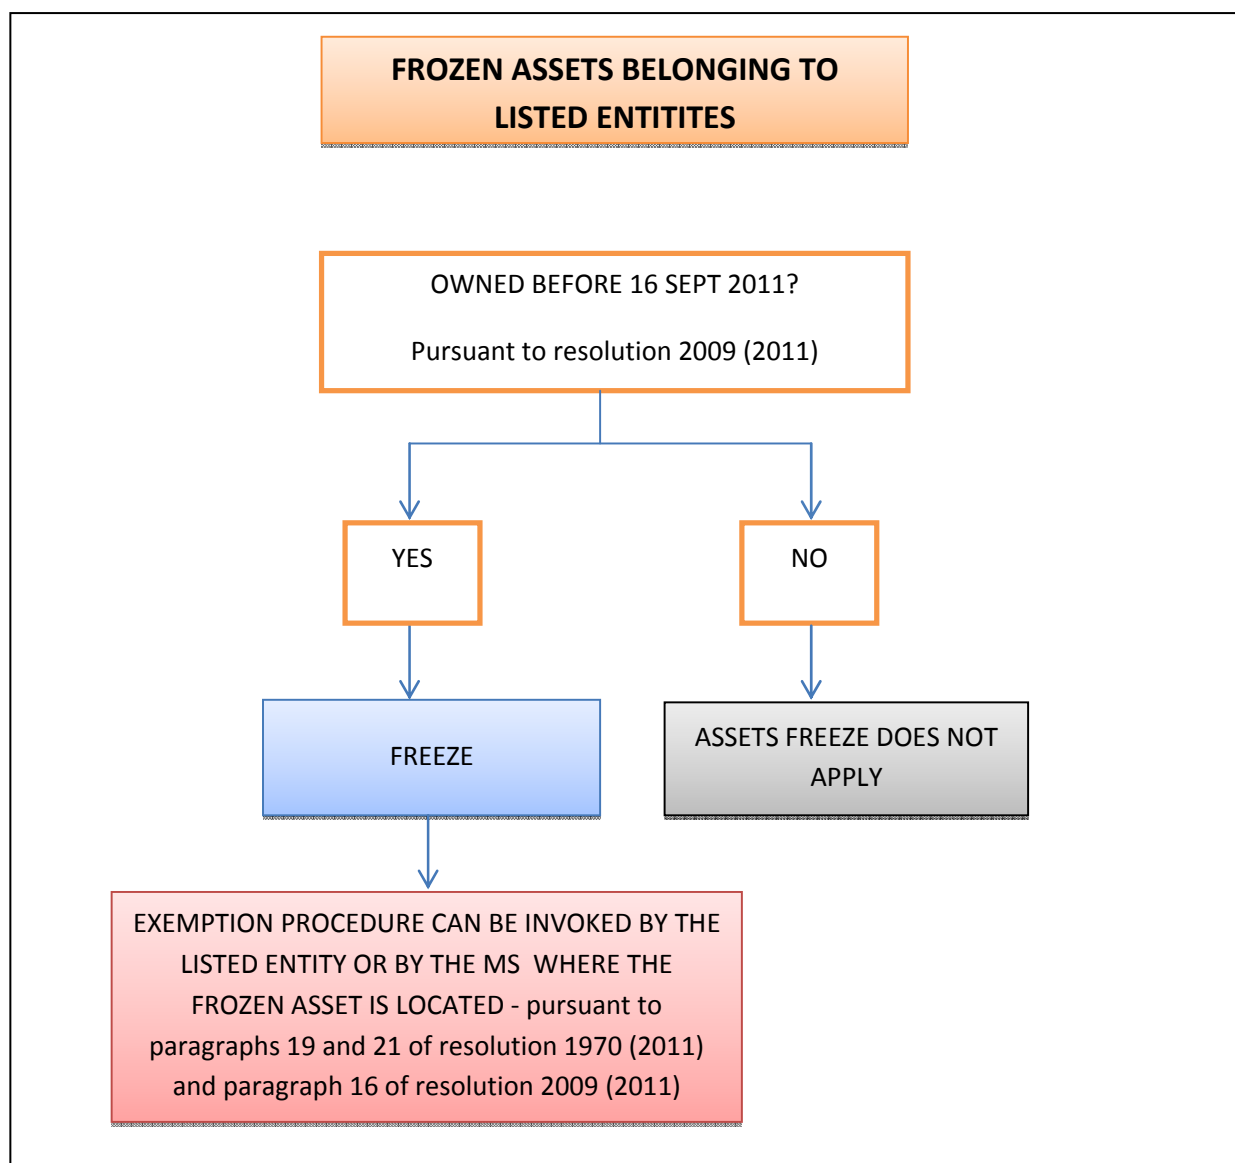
FROZEN ASSETS BELONGING TO LISTED ENTITITES

OWNED BEFORE 16 SEPT 2011?

Pursuant to resolution 2009 (2011)

YES

NO

FREEZE

ASSETS FREEZE DOES NOT APPLY

EXEMPTION PROCEDURE CAN BE INVOKED BY THE LISTED ENTITY OR BY THE MS WHERE THE FROZEN ASSET IS LOCATED - pursuant to paragraphs 19 and 21 of resolution 1970 (2011) and paragraph 16 of resolution 2009 (2011)